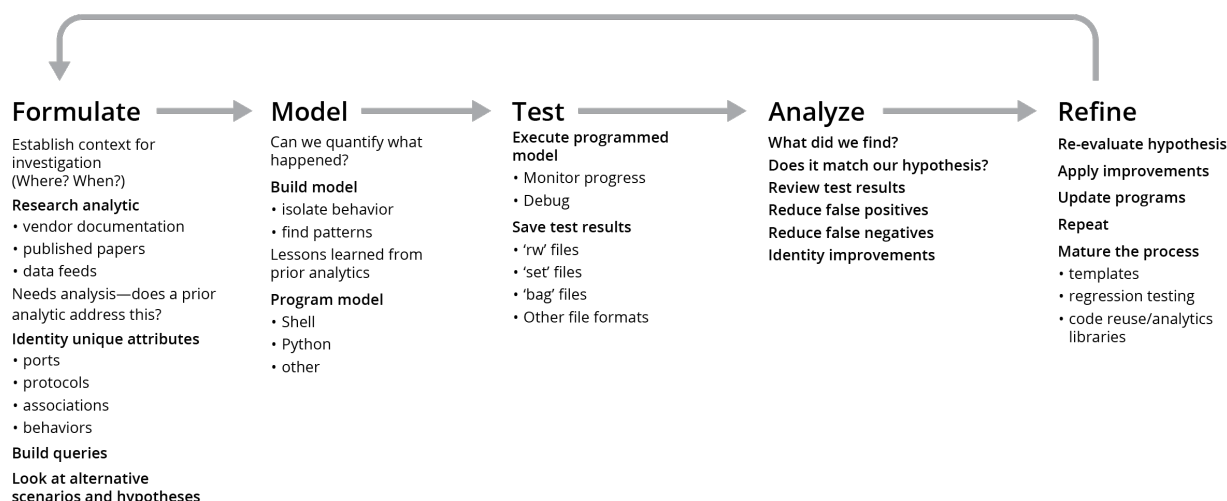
Formulate

Establish context for investigation (Where? When?)

Research analytic
• vendor documentation
• published papers
• data feeds

Needs analysis—does a prior analytic address this?

Identity unique attributes
• ports
• protocols
• associations
• behaviors

Build queries

Look at alternative scenarios and hypotheses

Model

Can we quantify what happened?

Build model
• isolate behavior
• find patterns

Lessons learned from prior analytics

Program model
• Shell
• Python
• other

Test

Execute programmed model
• Monitor progress
• Debug

Save test results
• 'rw' files
• 'set' files
• 'bag' files
• Other file formats

Analyze

What did we find?
Does it match our hypothesis?
Review test results
Reduce false positives
Reduce false negatives
Identity improvements

Refine

Re-evaluate hypothesis
Apply improvements
Update programs
Repeat
Mature the process
• templates
• regression testing
• code reuse/analytics libraries